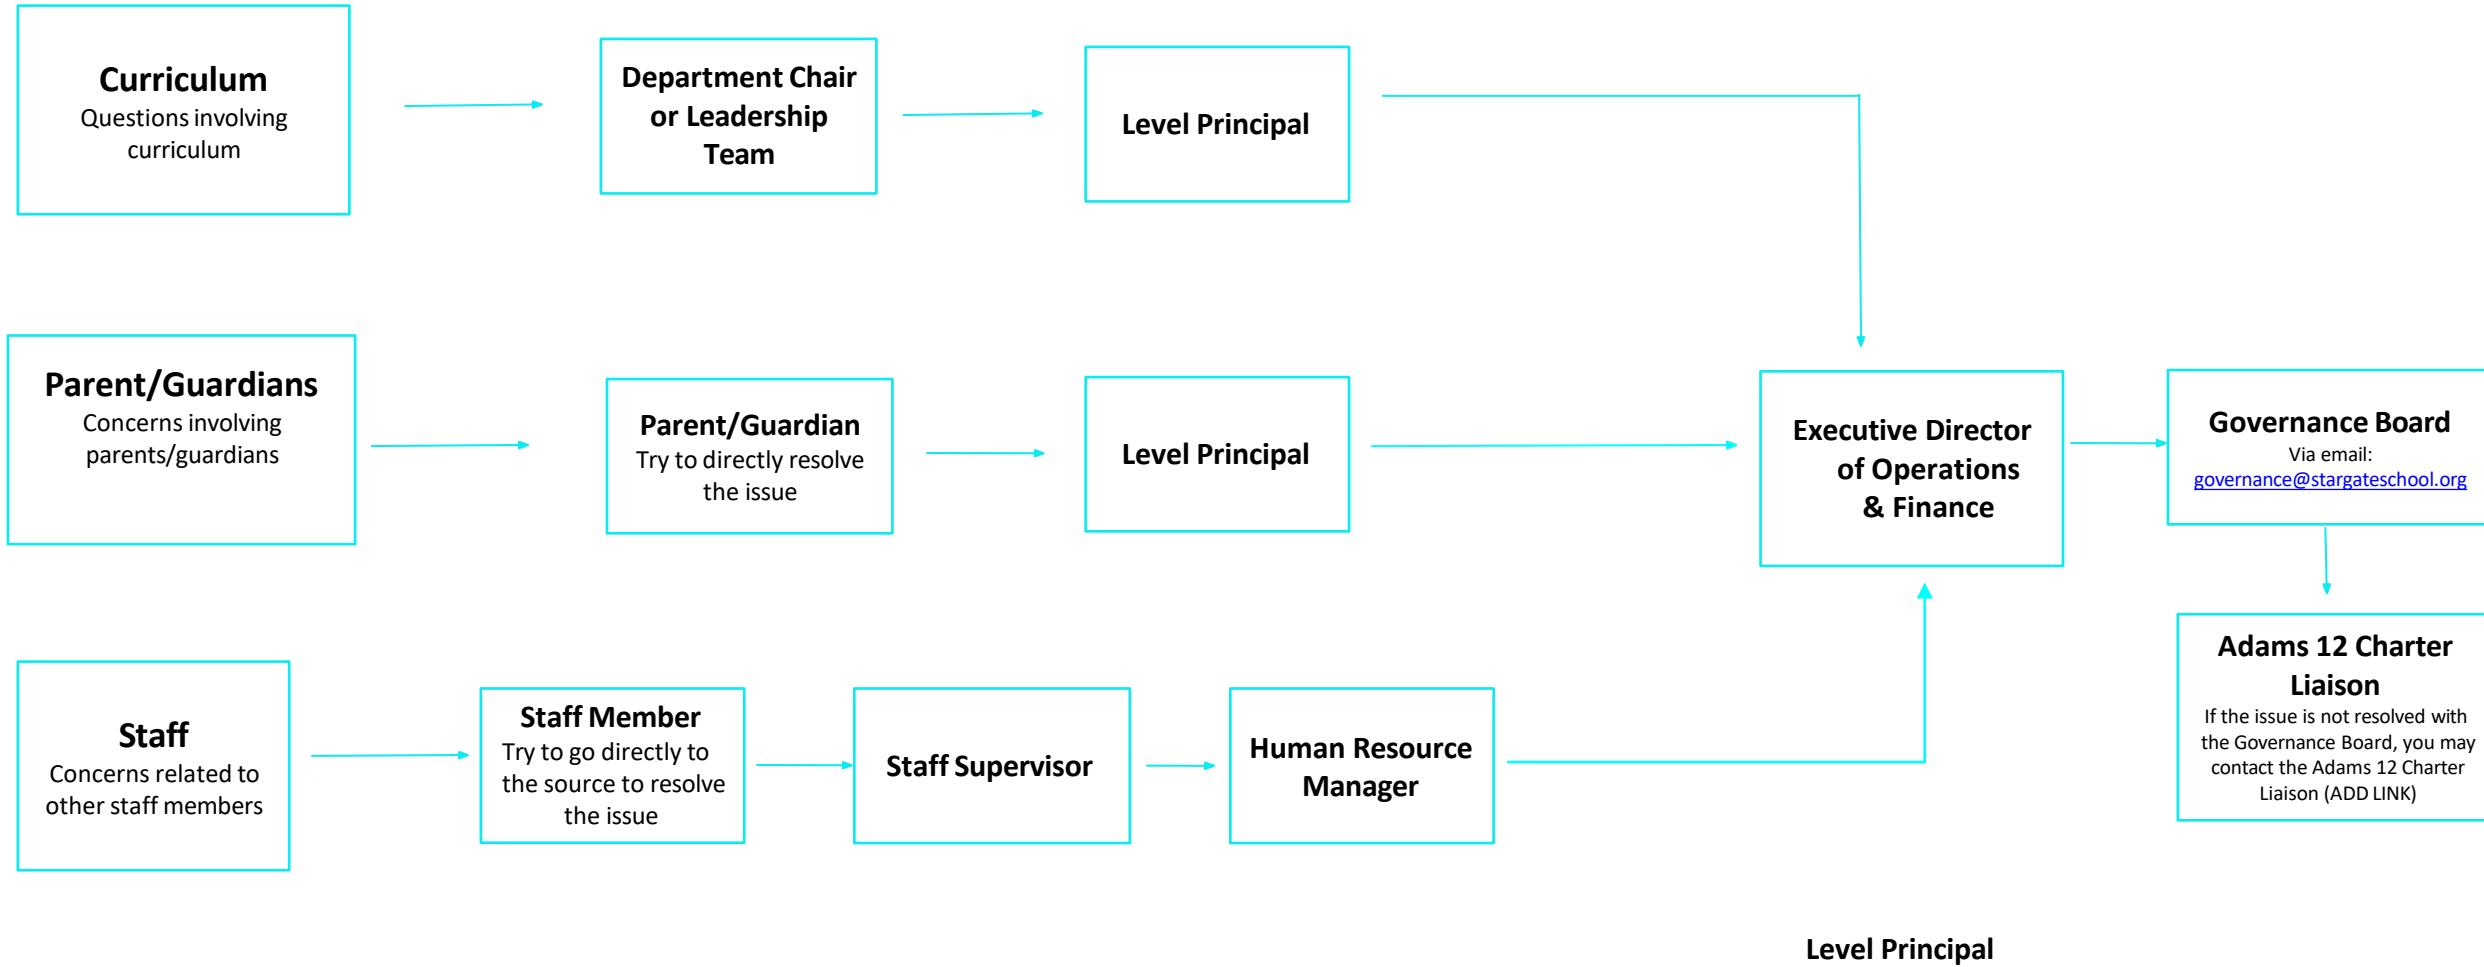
**Curriculum**
Questions involving curriculum

**Department Chair or Leadership Team**

**Level Principal**

**Parent/Guardians**
Concerns involving parents/guardians

**Parent/Guardian**
Try to directly resolve the issue

**Level Principal**

**Executive Director of Operations & Finance**

**Governance Board**
Via email:
governance@stargateschool.org

**Staff**
Concerns related to other staff members

**Staff Member**
Try to go directly to the source to resolve the issue

**Staff Supervisor**

**Human Resource Manager**

**Adams 12 Charter Liaison**
If the issue is not resolved with the Governance Board, you may contact the Adams 12 Charter Liaison (ADD LINK)

**Level Principal**